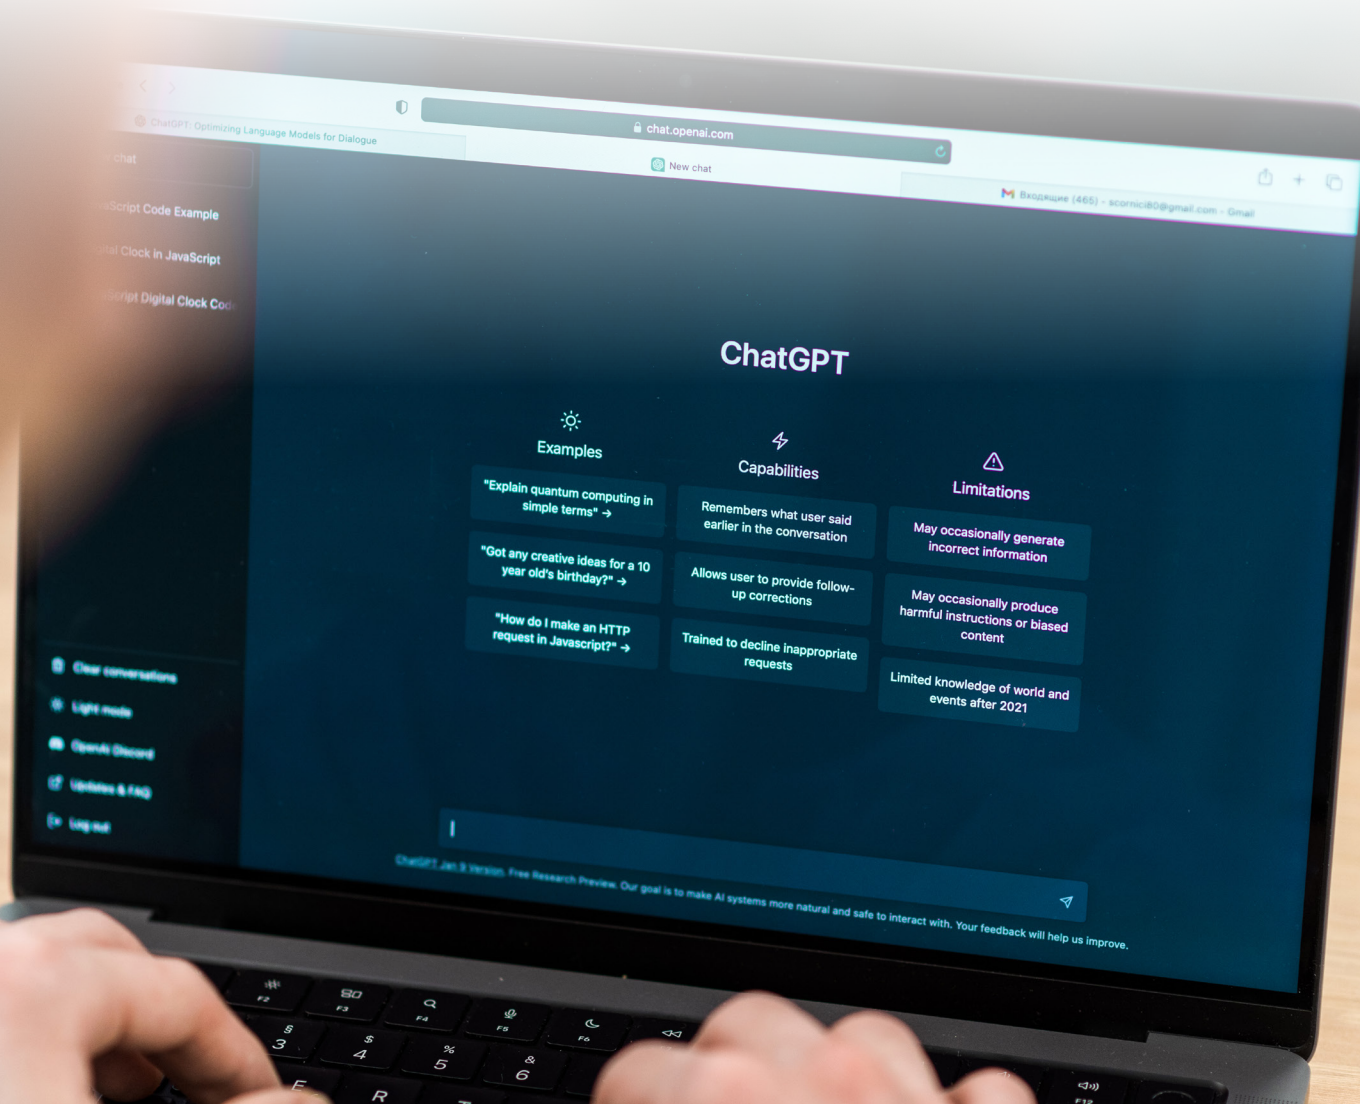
chat.openai.com

ChatGPT: Optimizing Language Models for Dialogue

New chat

Входящие (465) - scornici80@gmail.com - Gmail

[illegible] chat

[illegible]Script Code Example

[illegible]tal Clock in JavaScript

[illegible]Script Digital Clock Co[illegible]

ChatGPT

Examples

"Explain quantum computing in simple terms" →

"Got any creative ideas for a 10 year old's birthday?" →

"How do I make an HTTP request in Javascript?" →

Capabilities

Remembers what user said earlier in the conversation

Allows user to provide follow-up corrections

Trained to decline inappropriate requests

Limitations

May occasionally generate incorrect information

May occasionally produce harmful instructions or biased content

Limited knowledge of world and events after 2021

Clear conversations

Light mode

OpenAI Discord

Updates & FAQ

Log out

ChatGPT Jan 9 Version. Free Research Preview. Our goal is to make AI systems more natural and safe to interact with. Your feedback will help us improve.

F2 F3 F4 F5 F6 F12

3 4 5 6 E R